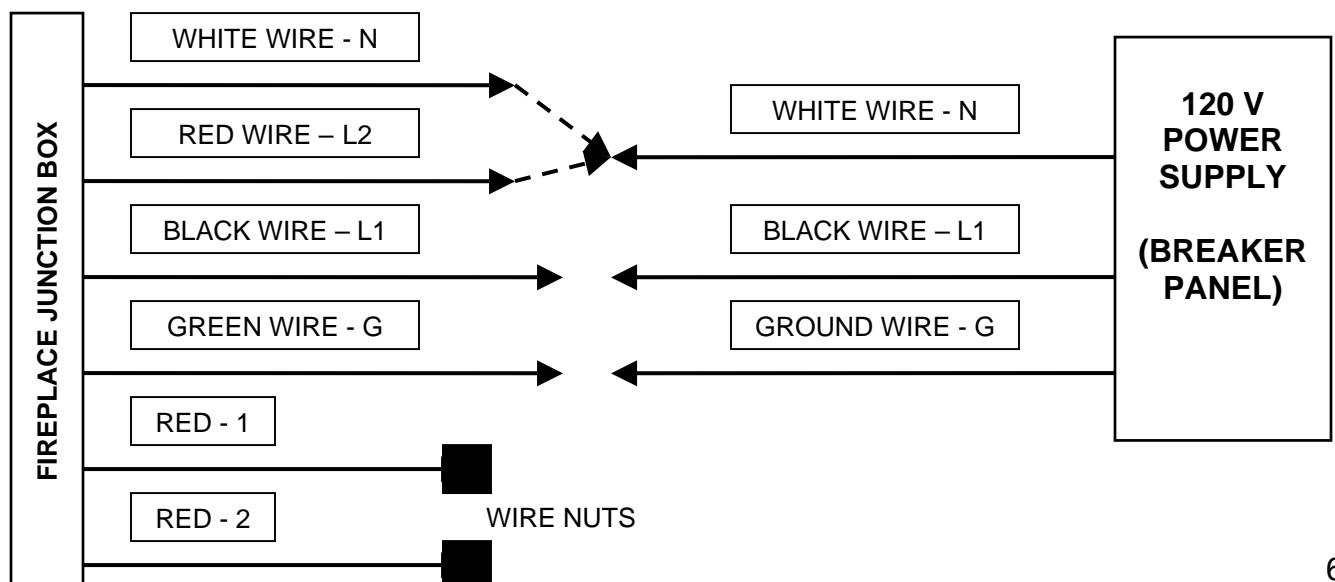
FIREPLACE JUNCTION BOX

WHITE WIRE - N

RED WIRE – L2

BLACK WIRE – L1

GREEN WIRE - G

RED - 1

RED - 2

WIRE NUTS

WHITE WIRE - N

BLACK WIRE – L1

GROUND WIRE - G

120 V POWER SUPPLY

(BREAKER PANEL)

6